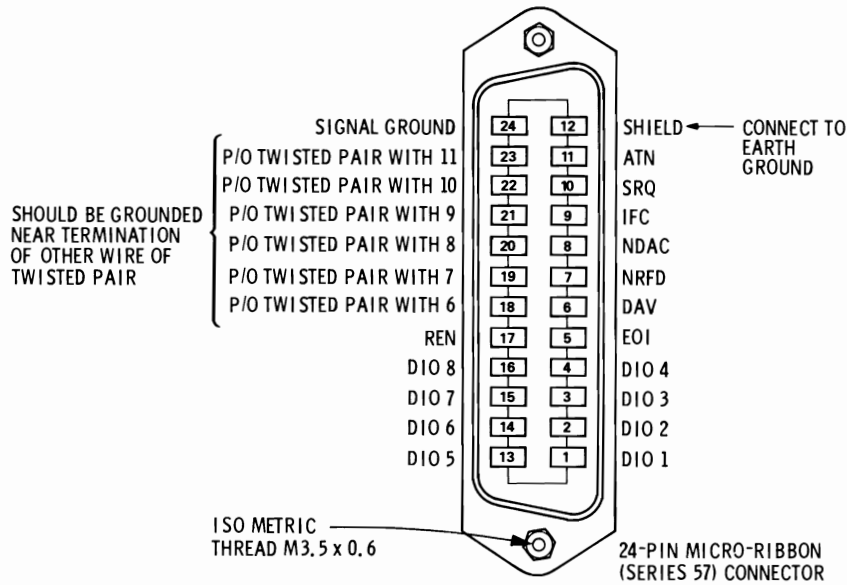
SIGNAL GROUND
P/O TWISTED PAIR WITH 11
P/O TWISTED PAIR WITH 10
SHOULD BE GROUNDED NEAR TERMINATION OF OTHER WIRE OF TWISTED PAIR
P/O TWISTED PAIR WITH 9
P/O TWISTED PAIR WITH 8
P/O TWISTED PAIR WITH 7
P/O TWISTED PAIR WITH 6
REN
DIO 8
DIO 7
DIO 6
DIO 5

24 12
23 11
22 10
21 9
20 8
19 7
18 6
17 5
16 4
15 3
14 2
13 1

SHIELD
CONNECT TO EARTH GROUND
ATN
SRQ
IFC
NDAC
NRFD
DAV
EOI
DIO 4
DIO 3
DIO 2
DIO 1

ISO METRIC THREAD M3.5 x 0.6

24-PIN MICRO-RIBBON (SERIES 57) CONNECTOR